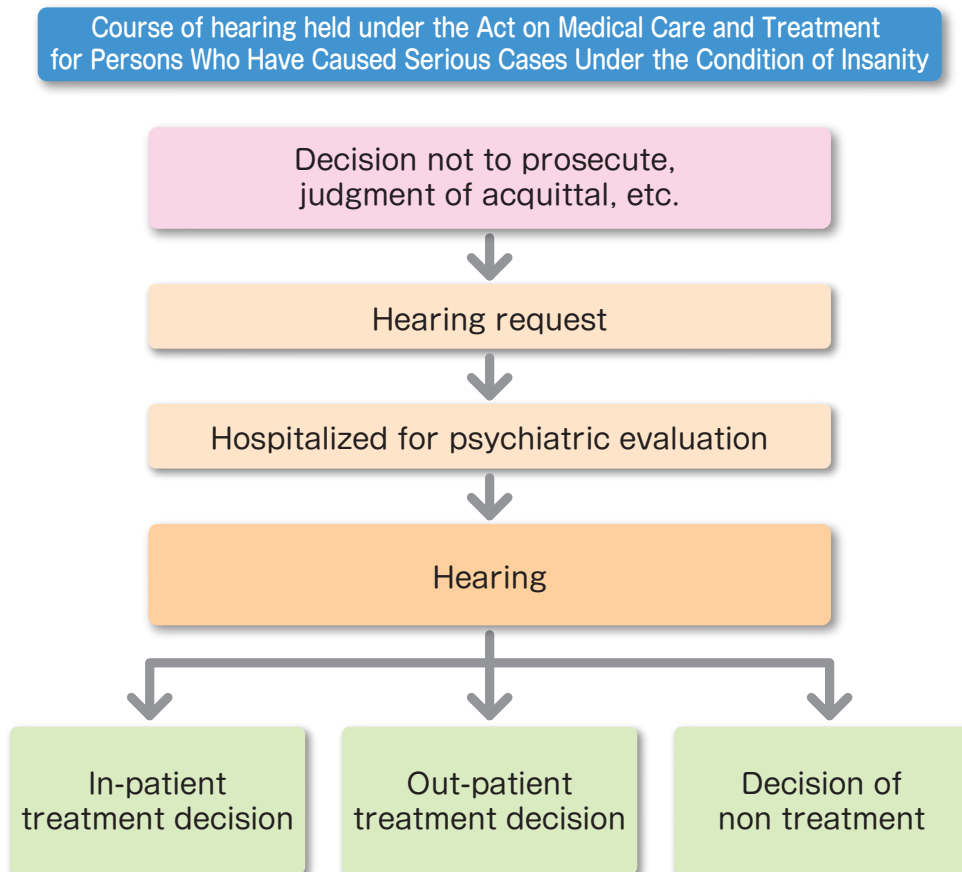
Course of hearing held under the Act on Medical Care and Treatment for Persons Who Have Caused Serious Cases Under the Condition of Insanity

Decision not to prosecute, judgment of acquittal, etc.

Hearing request

Hospitalized for psychiatric evaluation

Hearing

In-patient treatment decision

Out-patient treatment decision

Decision of non treatment